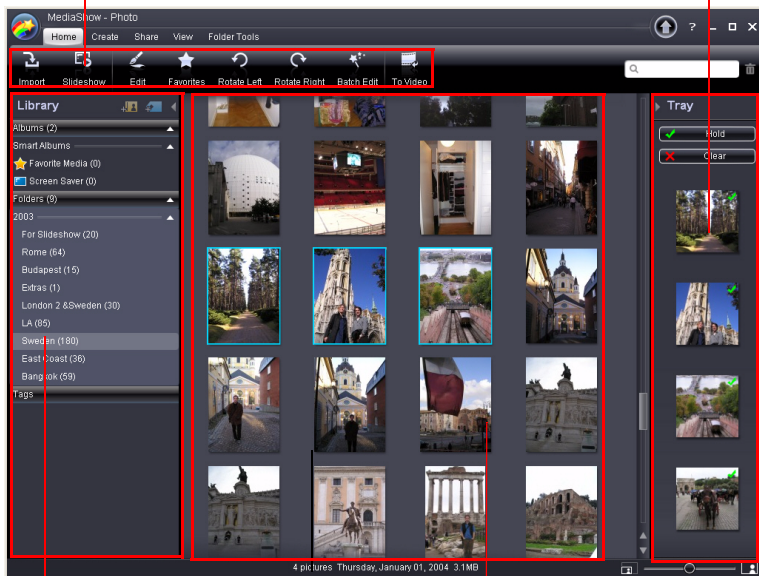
MediaShow - Photo

Home Create Share View Folder Tools

? _ ☐ ✕

Import Slideshow Edit Favorites Rotate Left Rotate Right Batch Edit To Video

Library

Albums (2)
Smart Albums
Favorite Media (0)
Screen Saver (0)
Folders (9)
2003
For Slideshow (20)
Rome (64)
Budapest (15)
Extras (1)
London 2 &Sweden (30)
LA (85)
Sweden (180)
East Coast (36)
Bangkok (59)
Tags

Tray

Hold
Clear

4 pictures Thursday, January 01, 2004 3.1MB